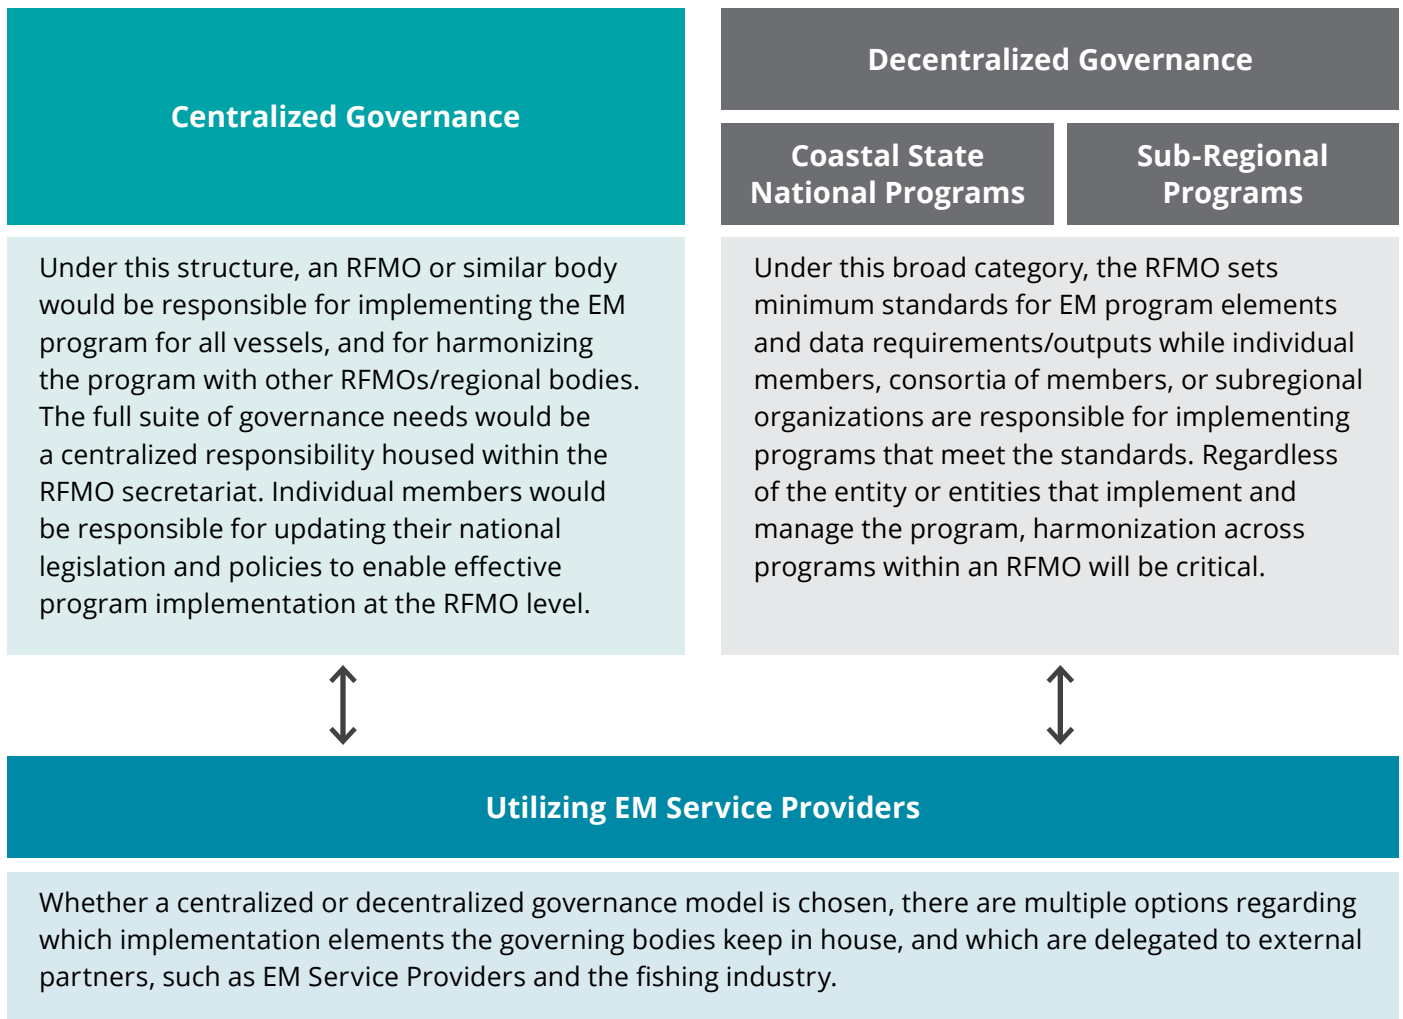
Centralized Governance

Under this structure, an RFMO or similar body would be responsible for implementing the EM program for all vessels, and for harmonizing the program with other RFMOs/regional bodies. The full suite of governance needs would be a centralized responsibility housed within the RFMO secretariat. Individual members would be responsible for updating their national legislation and policies to enable effective program implementation at the RFMO level.

Decentralized Governance

Coastal State National Programs

Sub-Regional Programs

Under this broad category, the RFMO sets minimum standards for EM program elements and data requirements/outputs while individual members, consortia of members, or subregional organizations are responsible for implementing programs that meet the standards. Regardless of the entity or entities that implement and manage the program, harmonization across programs within an RFMO will be critical.

Utilizing EM Service Providers

Whether a centralized or decentralized governance model is chosen, there are multiple options regarding which implementation elements the governing bodies keep in house, and which are delegated to external partners, such as EM Service Providers and the fishing industry.